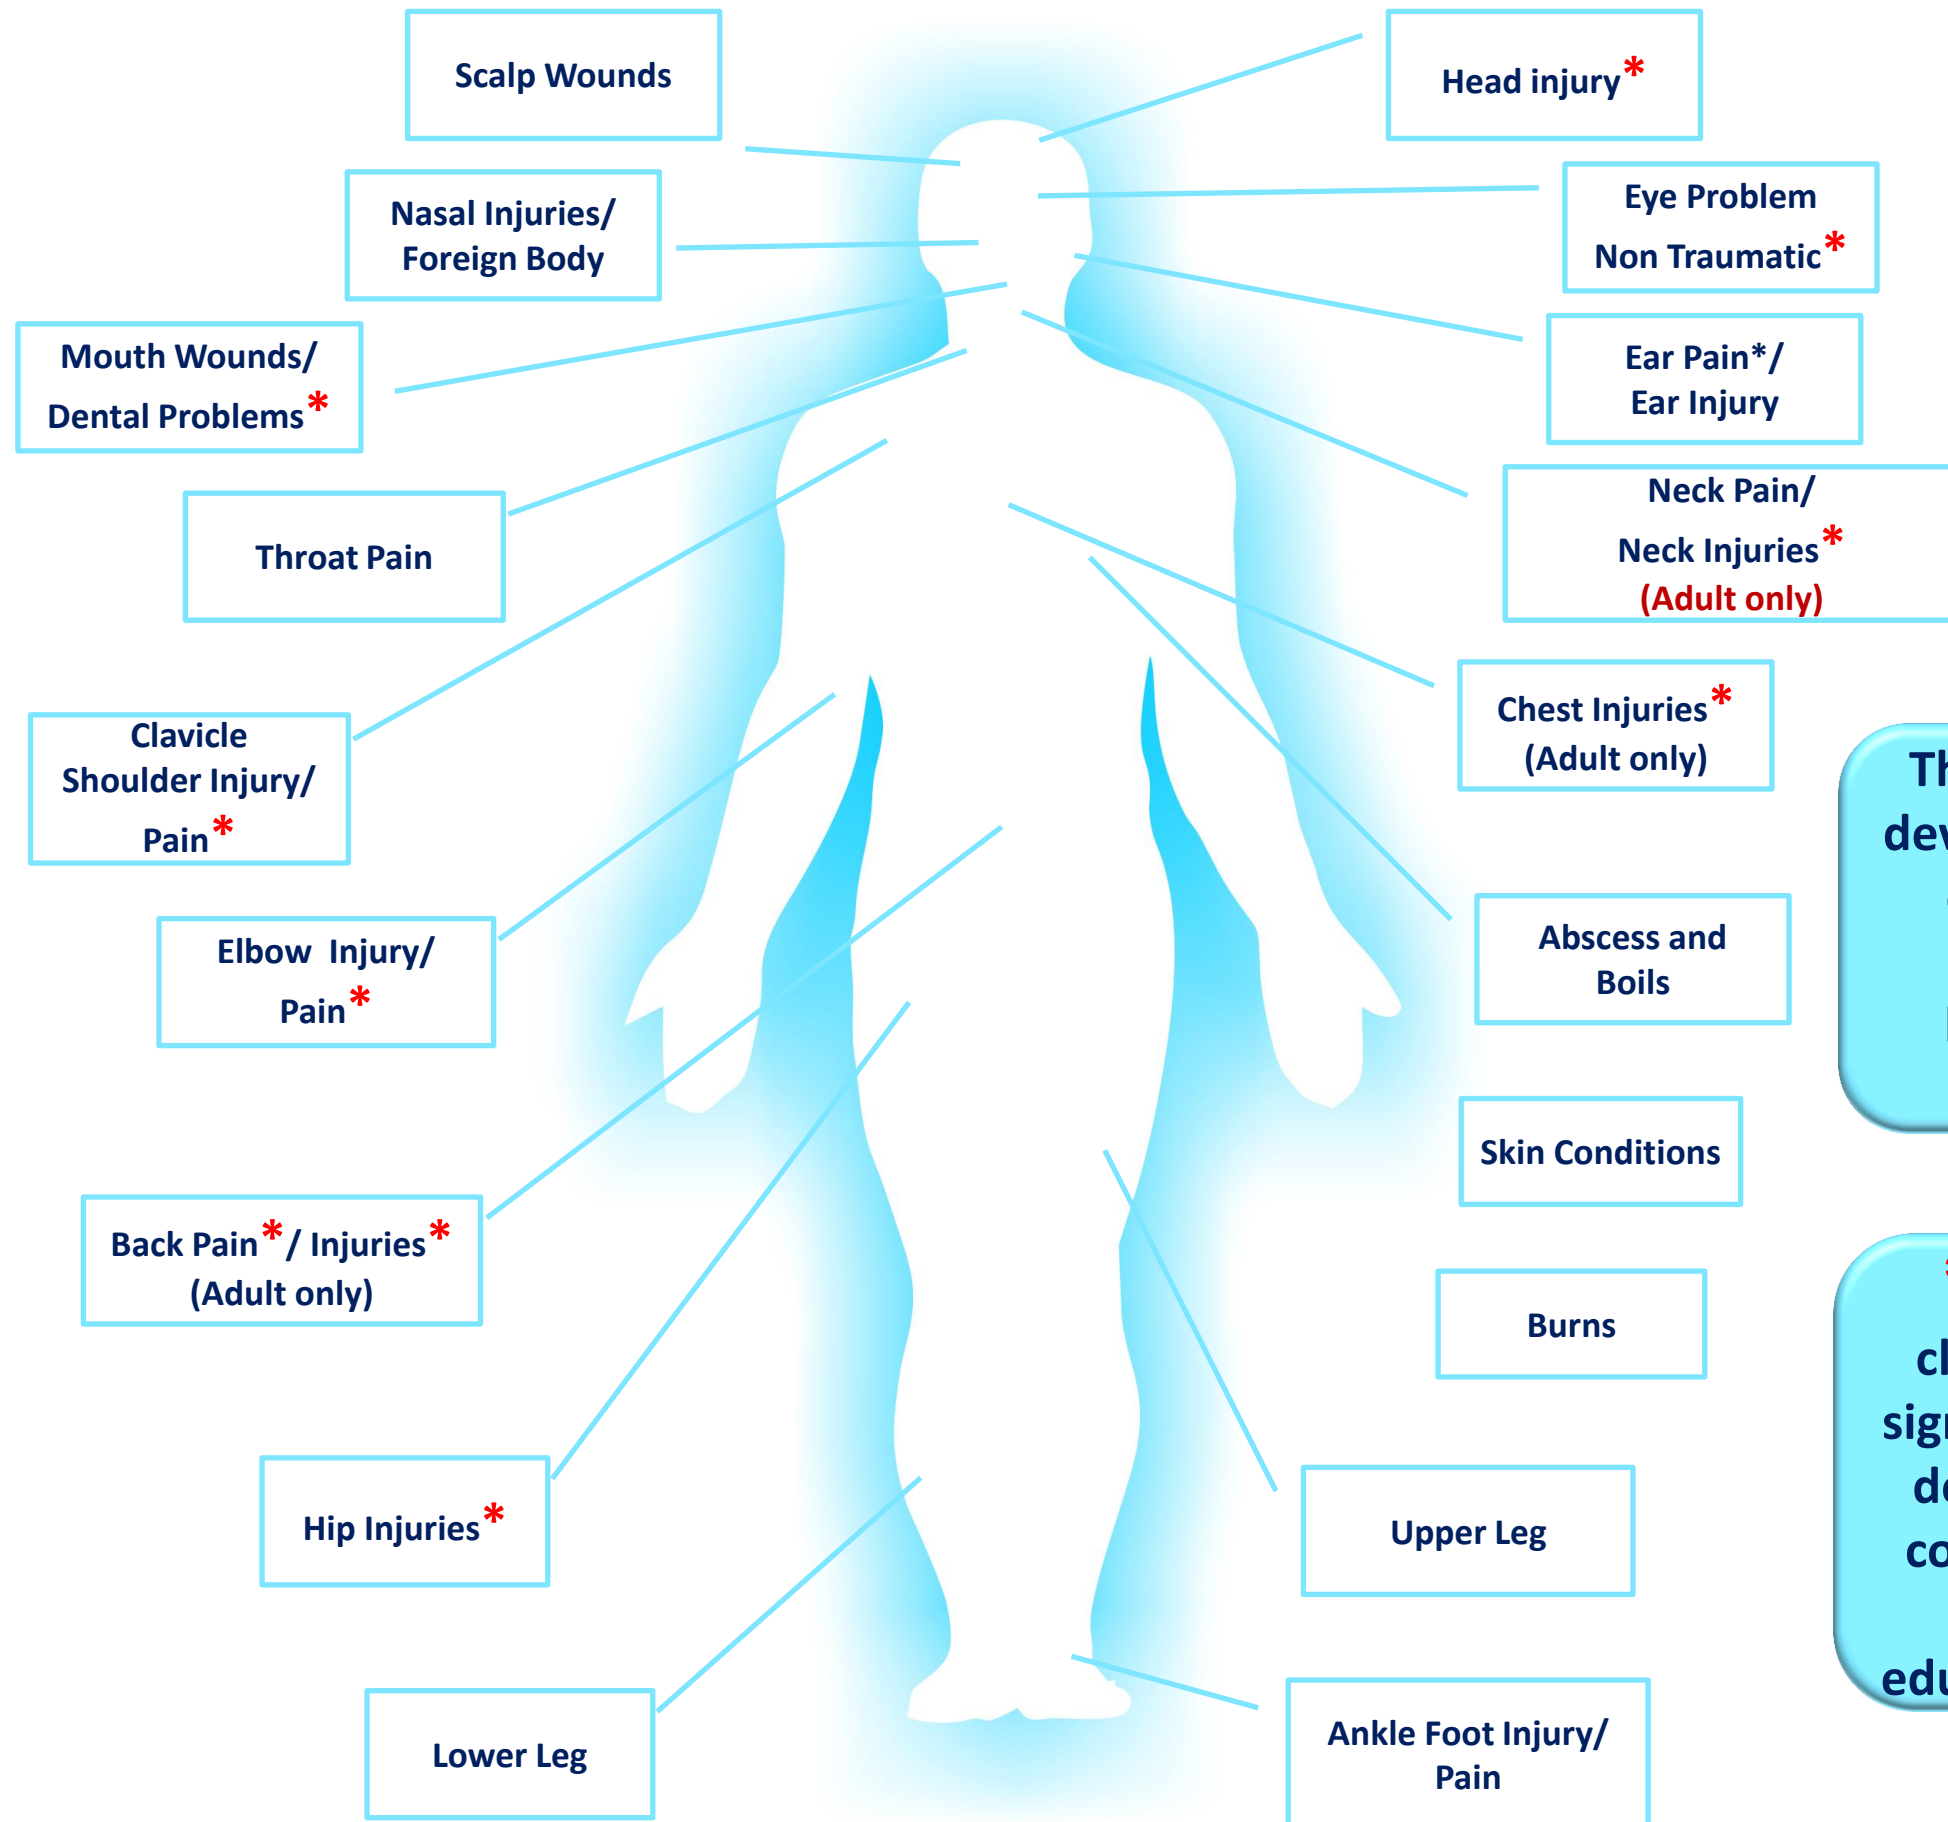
Scalp Wounds

Head injury*

Nasal Injuries/ Foreign Body

Eye Problem Non Traumatic*

Mouth Wounds/ Dental Problems*

Ear Pain*/ Ear Injury

Throat Pain

Neck Pain/ Neck Injuries* (Adult only)

Chest Injuries* (Adult only)

Clavicle Shoulder Injury/ Pain*

Abscess and Boils

Elbow Injury/ Pain*

Skin Conditions

Back Pain*/ Injuries* (Adult only)

Burns

Hip Injuries*

Upper Leg

Lower Leg

Ankle Foot Injury/ Pain

Th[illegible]
dev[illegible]

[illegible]
cl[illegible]
sig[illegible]
d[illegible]
co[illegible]
edu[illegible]